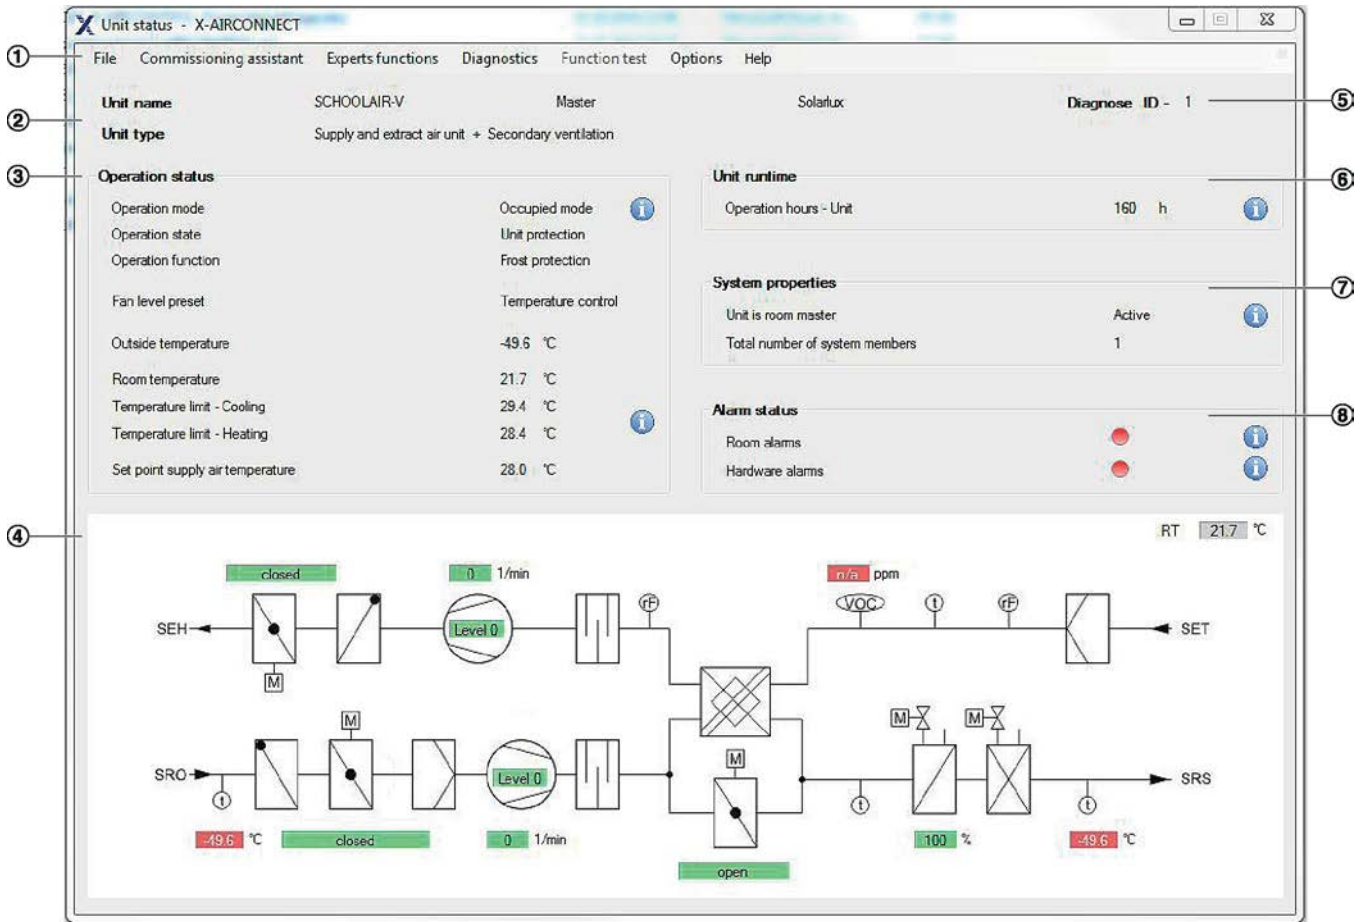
Unit status - X-AIRCONNECT

①
File Commissioning assistant Experts functions Diagnostics Function test Options Help

②
Unit name SCHOOLAIR-V Master Solarlux Diagnose ID - 1 ⑤
Unit type Supply and extract air unit + Secondary ventilation

③
Operation status

| | |
|---|---|
| Operation mode | Occupied mode |
| Operation state | Unit protection |
| Operation function | Frost protection |
| Fan level preset | Temperature control |
| Outside temperature | -49.6 °C |
| Room temperature | 21.7 °C |
| Temperature limit - Cooling | 29.4 °C |
| Temperature limit - Heating | 28.4 °C |
| Set point supply air temperature | 28.0 °C |

Unit runtime ⑥
Operation hours - Unit 160 h

System properties ⑦
Unit is room master Active
Total number of system members 1

Alarm status ⑧
Room alarms
Hardware alarms

④
RT 21.7 °C

closed
0 1/min
n/a ppm
SEH
M
Level 0
rF
VOC
t
rF
SET
M
M
M
SRO
Level 0
M
t
t
t
SRS
-49.6 °C
closed
0 1/min
100 %
-49.6 °C
open